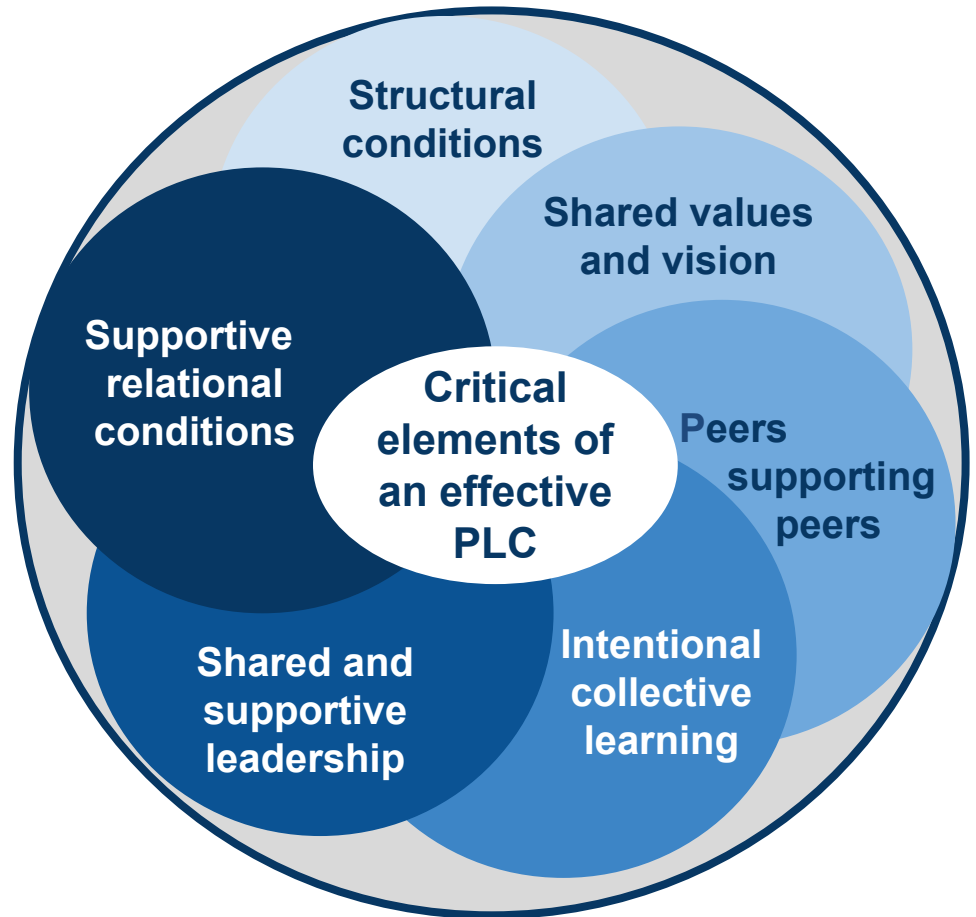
Structural conditions

Shared values and vision

Supportive relational conditions

Critical elements of an effective PLC

Peers supporting peers

Shared and supportive leadership

Intentional collective learning